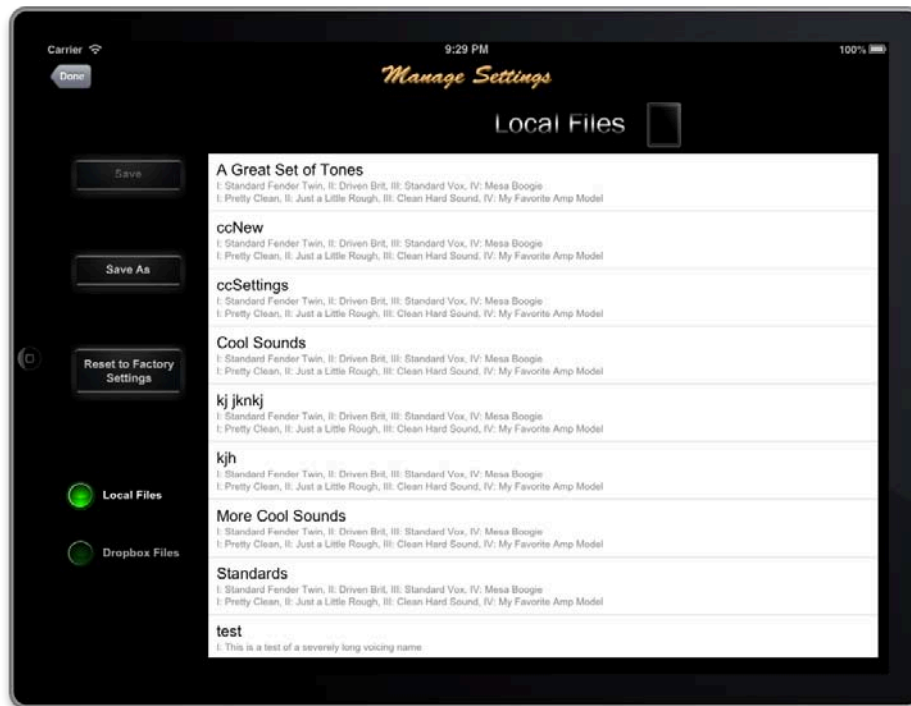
Carrier

9:29 PM

100%

Done

Manage Settings

Local Files

Save

Save As

Reset to Factory Settings

Local Files

Dropbox Files

A Great Set of Tones
I: Standard Fender Twin, II: Driven Brit, III: Standard Vox, IV: Mesa Boogie
I: Pretty Clean, II: Just a Little Rough, III: Clean Hard Sound, IV: My Favorite Amp Model

ccNew
I: Standard Fender Twin, II: Driven Brit, III: Standard Vox, IV: Mesa Boogie
I: Pretty Clean, II: Just a Little Rough, III: Clean Hard Sound, IV: My Favorite Amp Model

ccSettings
I: Standard Fender Twin, II: Driven Brit, III: Standard Vox, IV: Mesa Boogie
I: Pretty Clean, II: Just a Little Rough, III: Clean Hard Sound, IV: My Favorite Amp Model

Cool Sounds
I: Standard Fender Twin, II: Driven Brit, III: Standard Vox, IV: Mesa Boogie
I: Pretty Clean, II: Just a Little Rough, III: Clean Hard Sound, IV: My Favorite Amp Model

kj jknkj
I: Standard Fender Twin, II: Driven Brit, III: Standard Vox, IV: Mesa Boogie
I: Pretty Clean, II: Just a Little Rough, III: Clean Hard Sound, IV: My Favorite Amp Model

kjh
I: Standard Fender Twin, II: Driven Brit, III: Standard Vox, IV: Mesa Boogie
I: Pretty Clean, II: Just a Little Rough, III: Clean Hard Sound, IV: My Favorite Amp Model

More Cool Sounds
I: Standard Fender Twin, II: Driven Brit, III: Standard Vox, IV: Mesa Boogie
I: Pretty Clean, II: Just a Little Rough, III: Clean Hard Sound, IV: My Favorite Amp Model

Standards
I: Standard Fender Twin, II: Driven Brit, III: Standard Vox, IV: Mesa Boogie
I: Pretty Clean, II: Just a Little Rough, III: Clean Hard Sound, IV: My Favorite Amp Model

test
I: This is a test of a severely long voicing name